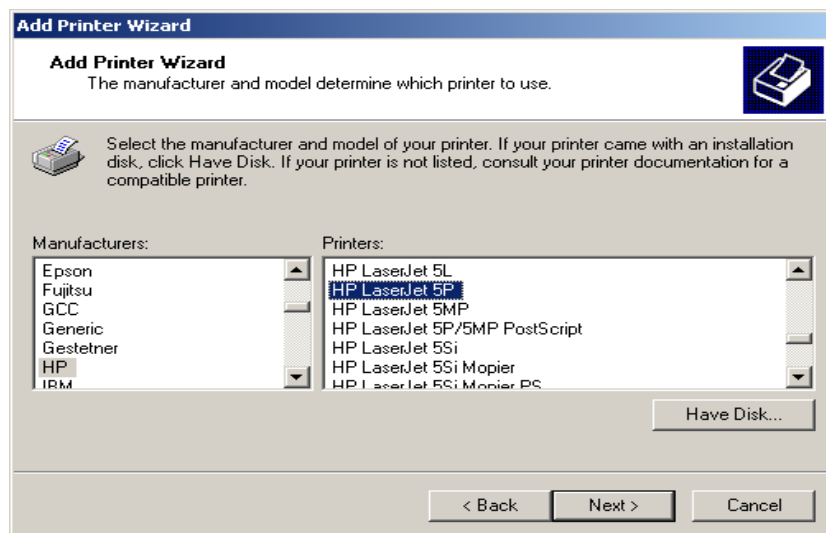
Add Printer Wizard

Add Printer Wizard
The manufacturer and model determine which printer to use.

Select the manufacturer and model of your printer. If your printer came with an installation disk, click Have Disk. If your printer is not listed, consult your printer documentation for a compatible printer.

Manufacturers:
Epson
Fujitsu
GCC
Generic
Gestetner
HP
IBM

Printers:
HP LaserJet 5L
HP LaserJet 5P
HP LaserJet 5MP
HP LaserJet 5P/5MP PostScript
HP LaserJet 5Si
HP LaserJet 5Si Mopier
HP LaserJet 5Si Mopier PS

Have Disk...

< Back
Next >
Cancel